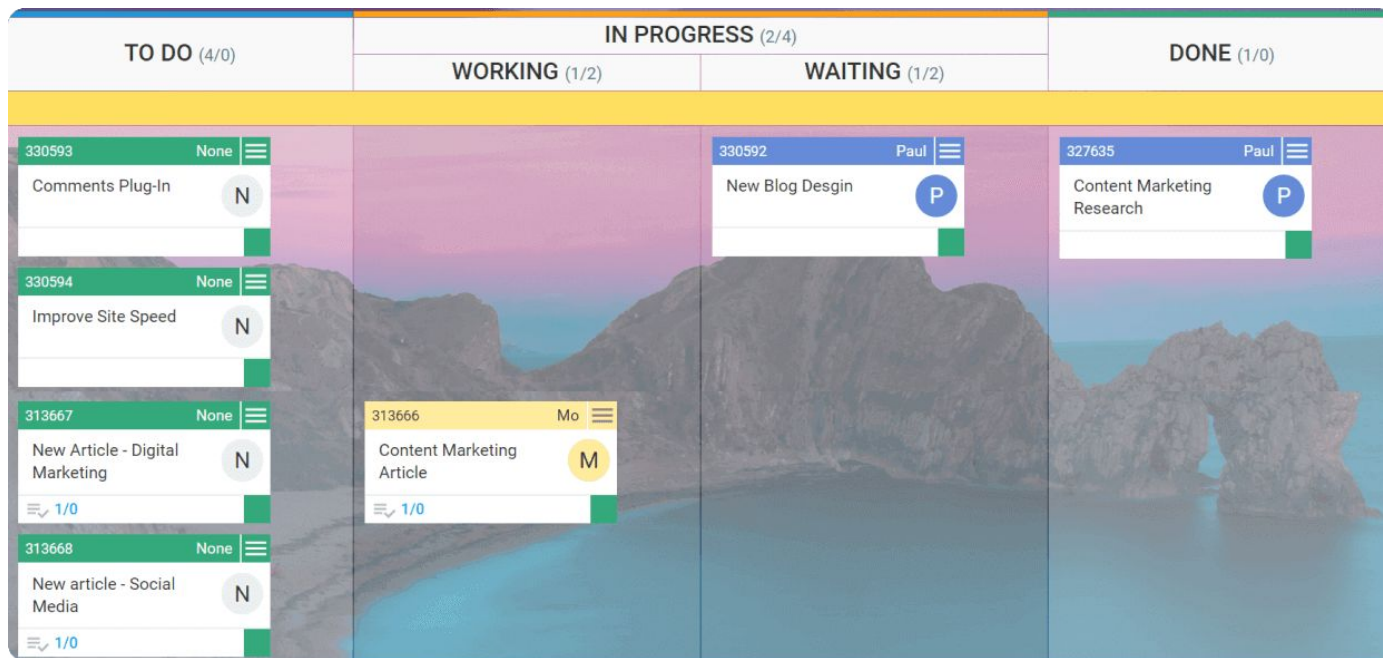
TO DO (4/0)

IN PROGRESS (2/4)

WORKING (1/2)

WAITING (1/2)

DONE (1/0)

330593 None
Comments Plug-In
N

330594 None
Improve Site Speed
N

313667 None
New Article - Digital Marketing
N
1/0

313668 None
New article - Social Media
N
1/0

313666 Mo
Content Marketing Article
M
1/0

330592 Paul
New Blog Desgin
P

327635 Paul
Content Marketing Research
P